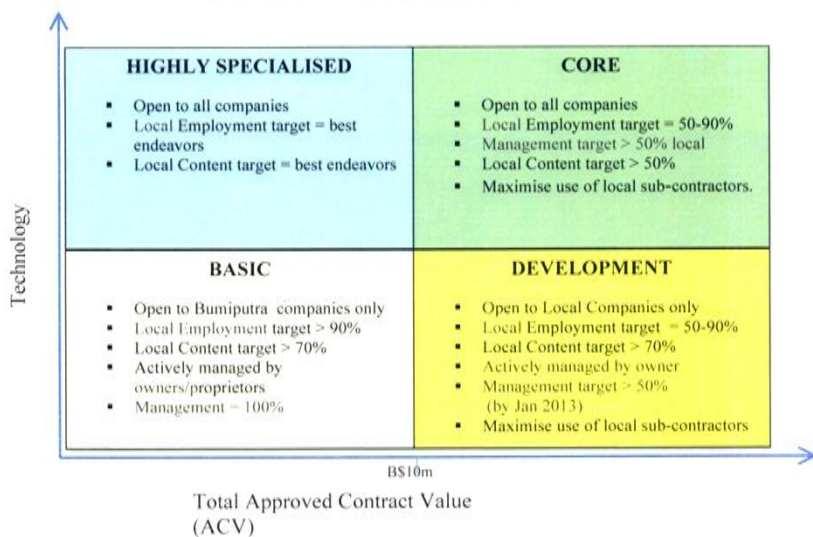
Technology

HIGHLY SPECIALISED

- Open to all companies
- Local Employment target = best endeavors
- Local Content target = best endeavors

CORE

- Open to all companies
- Local Employment target = 50-90%
- Management target > 50% local
- Local Content target > 50%
- Maximise use of local sub-contractors.

BASIC

- Open to Bumiputra companies only
- Local Employment target > 90%
- Local Content target > 70%
- Actively managed by owners/proprietors
- Management = 100%

DEVELOPMENT

- Open to Local Companies only
- Local Employment target = 50-90%
- Local Content target > 70%
- Actively managed by owner
- Management target > 50% (by Jan 2013)
- Maximise use of local sub-contractors

B$10m

Total Approved Contract Value (ACV)